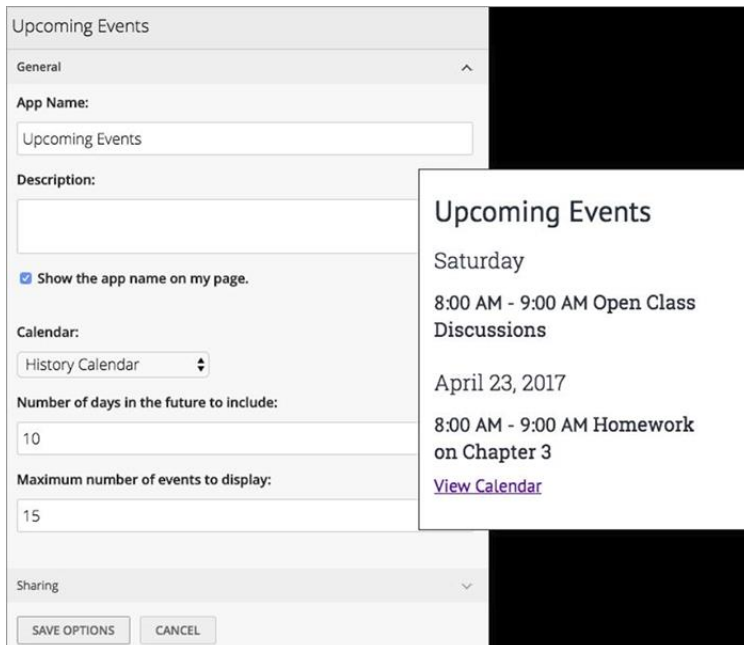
Upcoming Events

General

App Name:

Upcoming Events

Description:

Show the app name on my page.

Calendar:

History Calendar

Number of days in the future to include:

10

Maximum number of events to display:

15

Sharing

SAVE OPTIONS

CANCEL

Upcoming Events

Saturday

8:00 AM - 9:00 AM Open Class Discussions

April 23, 2017

8:00 AM - 9:00 AM Homework on Chapter 3

View Calendar